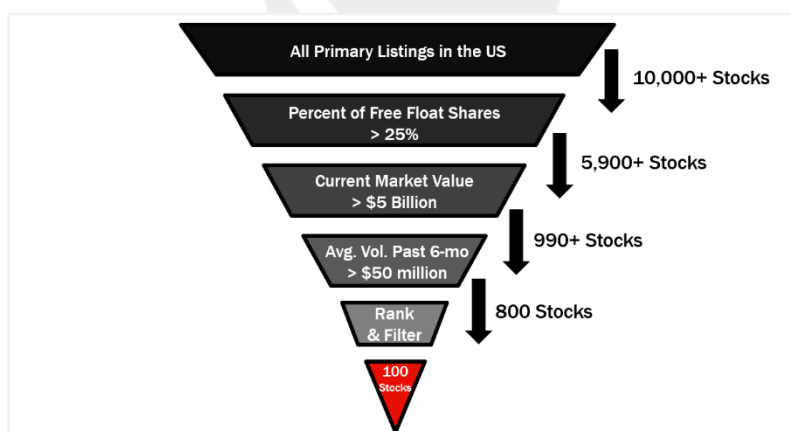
All Primary Listings in the US

10,000+ Stocks

Percent of Free Float Shares > 25%

5,900+ Stocks

Current Market Value > $5 Billion

990+ Stocks

Avg. Vol. Past 6-mo > $50 million

800 Stocks

Rank & Filter

100 Stocks